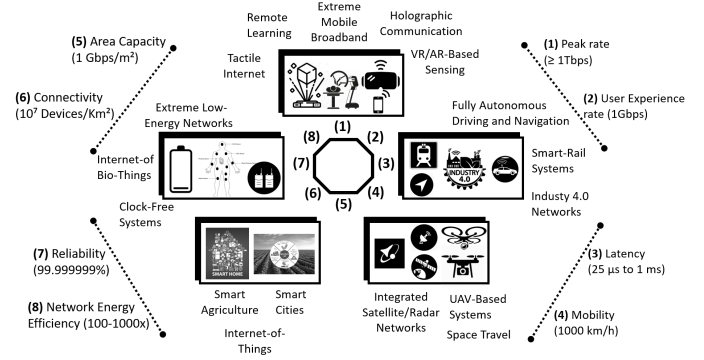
(5) Area Capacity (1 Gbps/m²)

(6) Connectivity ($10^7$ Devices/Km²)

(7) Reliability (99.999999%)

(8) Network Energy Efficiency (100-1000x)

Remote Learning

Extreme Mobile Broadband

Holographic Communication

Tactile Internet

VR/AR-Based Sensing

(1) Peak rate (≥ 1Tbps)

(2) User Experience rate (1Gbps)

Extreme Low-Energy Networks

Internet-of-Bio-Things

Clock-Free Systems

Fully Autonomous Driving and Navigation

Smart-Rail Systems

INDUSTRY 4.0

Industy 4.0 Networks

(8)
(1)
(2)
(7)
(3)
(6)
(4)
(5)

SMART HOME

Smart Agriculture

Smart Cities

Internet-of-Things

Integrated Satellite/Radar Networks

UAV-Based Systems

Space Travel

(3) Latency (25 µs to 1 ms)

(4) Mobility (1000 km/h)